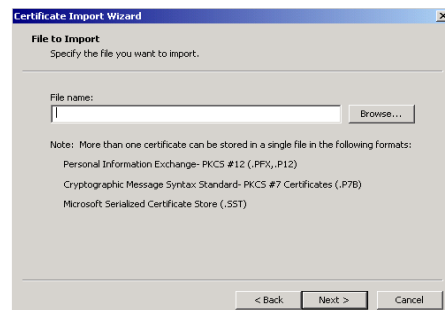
Certificate Import Wizard

File to Import

Specify the file you want to import.

File name:

Browse...

Note: More than one certificate can be stored in a single file in the following formats:

Personal Information Exchange- PKCS #12 (.PFX,.P12)

Cryptographic Message Syntax Standard- PKCS #7 Certificates (.P7B)

Microsoft Serialized Certificate Store (.SST)

< Back

Next >

Cancel